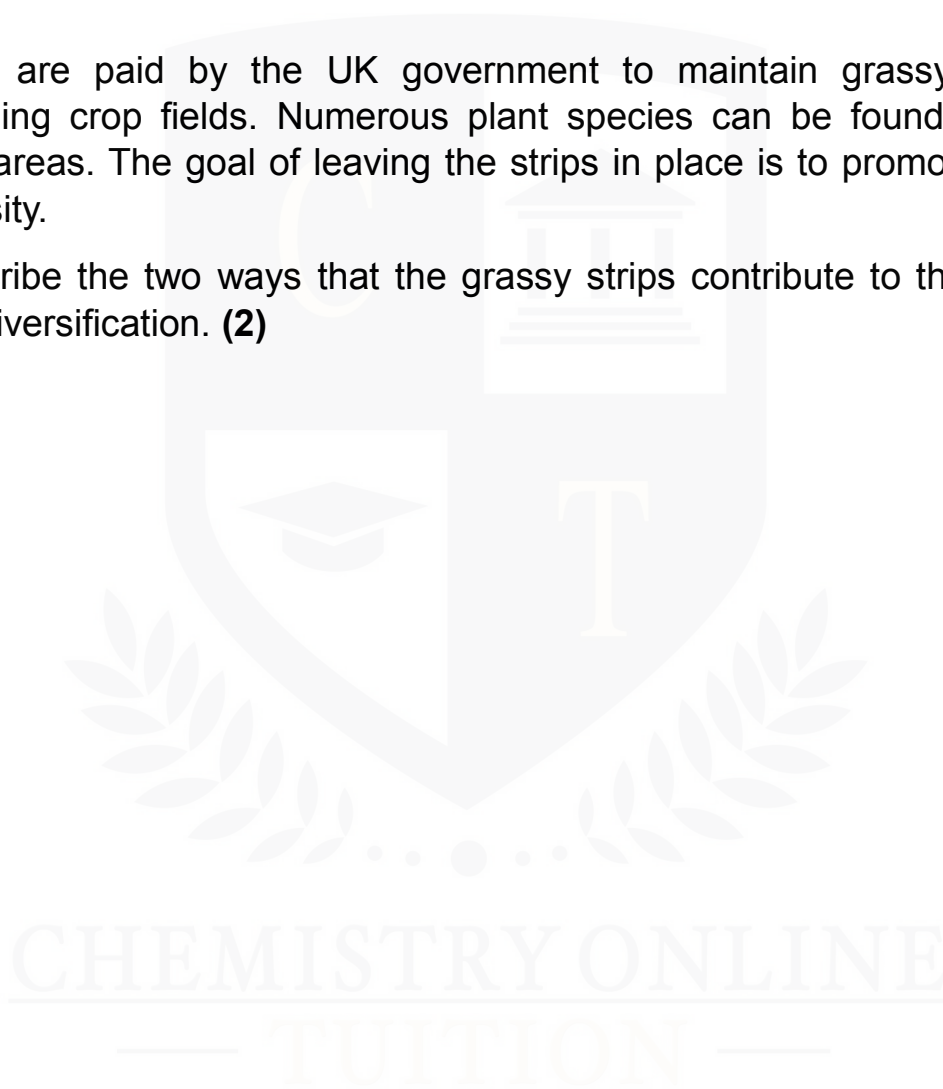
are paid by the UK government to maintain grassy ing crop fields. Numerous plant species can be found areas. The goal of leaving the strips in place is to promo sity.

ribe the two ways that the grassy strips contribute to th iversification. **(2)**

CHEMISTRY ONLINE
TUITION